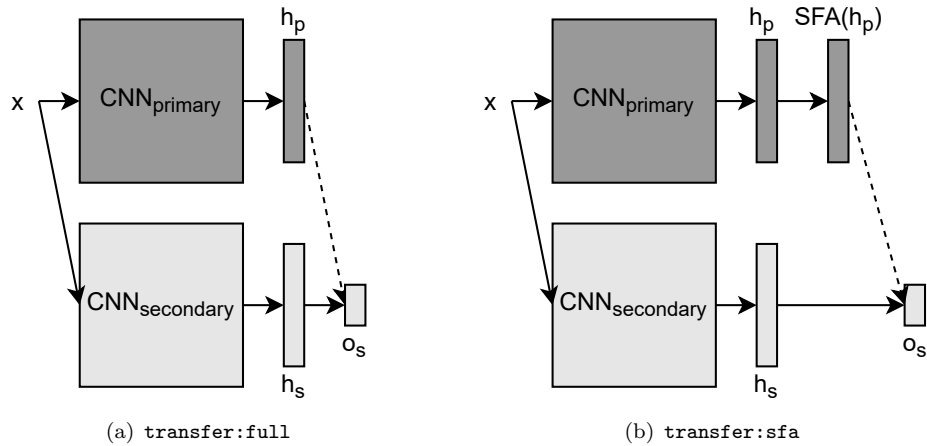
x
$\text{CNN}_{\text{primary}}$
$h_p$
$\text{CNN}_{\text{secondary}}$
$h_s$
$o_s$

(a) transfer:full

x
$\text{CNN}_{\text{primary}}$
$h_p$
$\text{SFA}(h_p)$
$\text{CNN}_{\text{secondary}}$
$h_s$
$o_s$

(b) transfer:sfa